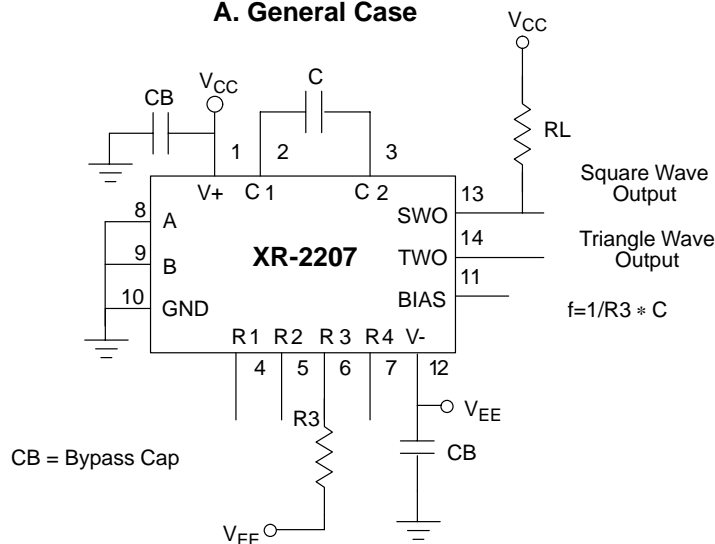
A. General Case

$V_{CC}$

CB

$V_{CC}$

C

1

2

3

RL

V+

C 1

C 2

Square Wave Output

13

8

A

SWO

9

B

XR-2207

14

TWO

Triangle Wave Output

10

GND

11

BIAS

f=1/R3 $*$ C

R 1

R 2

R 3

R 4

V-

4

5

6

7

12

$V_{EE}$

R3

CB = Bypass Cap

CB

$V_{EE}$